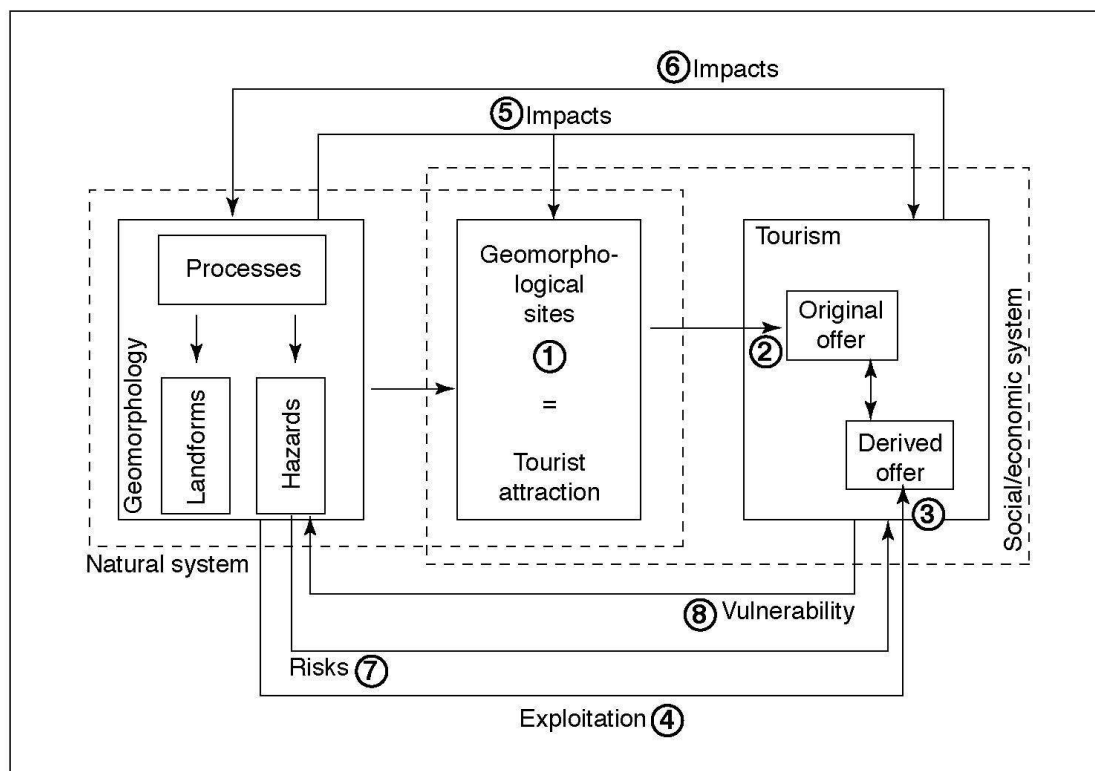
⑥ Impacts

⑤ Impacts

Geomorphology

Processes

Landforms

Hazards

Geomorphological sites

①

=

Tourist attraction

Tourism

② Original offer

Derived offer

③

Social/economic system

Natural system

⑧ Vulnerability

Risks ⑦

Exploitation ④